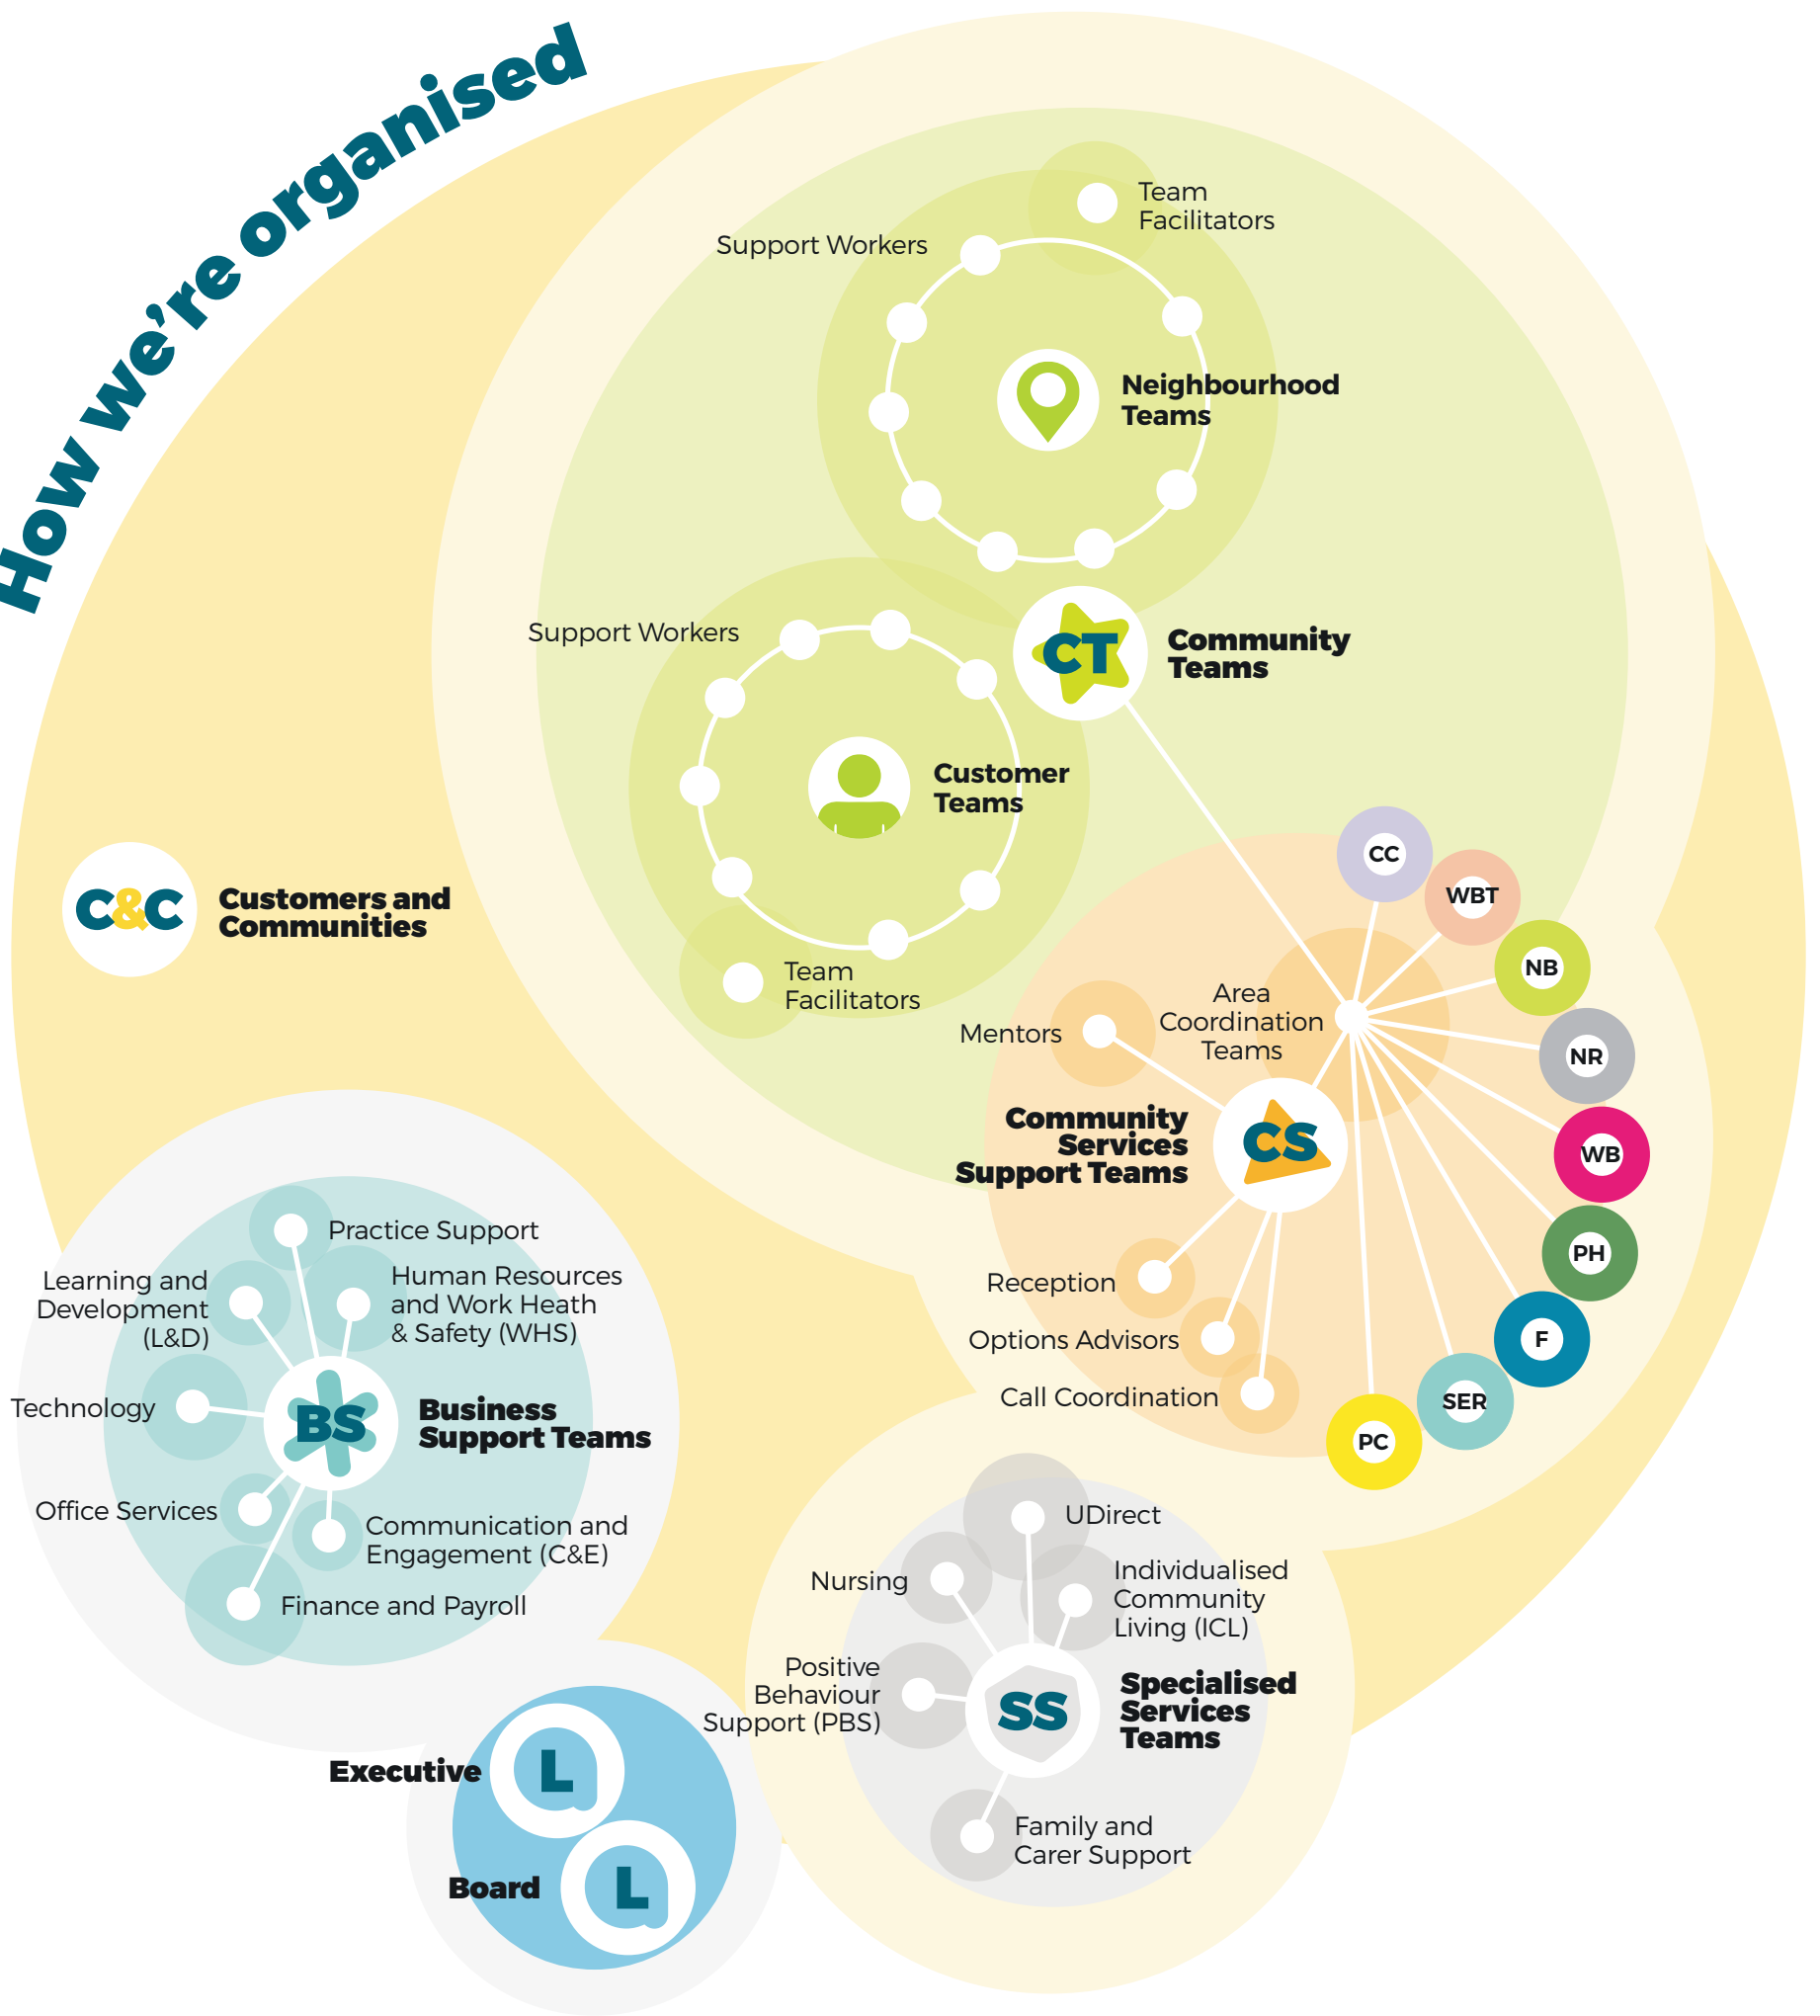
How we're organised

Team Facilitators

Support Workers

Neighbourhood Teams

Support Workers

CT Community Teams

Customer Teams

Team Facilitators

C&C Customers and Communities

CC

WBT

NB

NR

WB

PH

F

SER

PC

Mentors

Area Coordination Teams

Community Services Support Teams

CS

Reception

Options Advisors

Call Coordination

Practice Support

Learning and Development (L&D)

Human Resources and Work Heath & Safety (WHS)

Technology

BS

Business Support Teams

Office Services

Communication and Engagement (C&E)

Finance and Payroll

UDirect

Nursing

Individualised Community Living (ICL)

Positive Behaviour Support (PBS)

SS

Specialised Services Teams

Family and Carer Support

Executive

L

Board

L